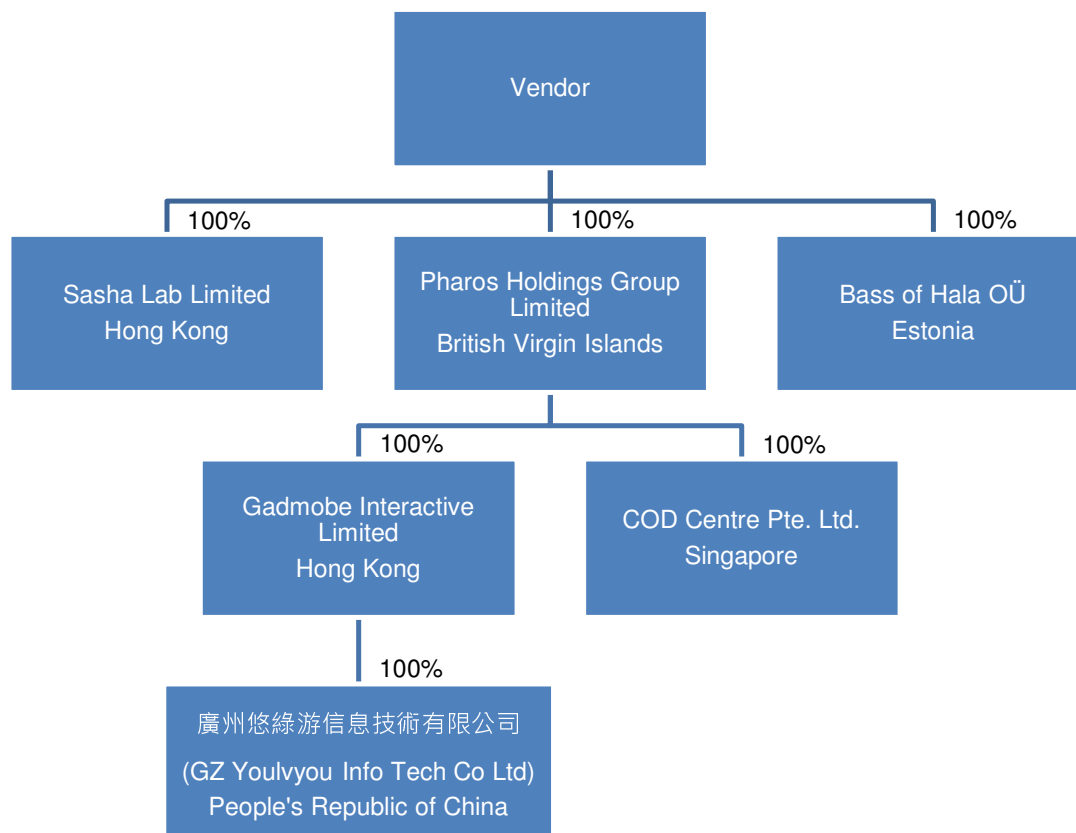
Vendor

100%

Sasha Lab Limited
Hong Kong

100%

Pharos Holdings Group Limited
British Virgin Islands

100%

Bass of Hala OÜ
Estonia

100%

Gadmobe Interactive Limited
Hong Kong

100%

COD Centre Pte. Ltd.
Singapore

100%

廣州悠綠游信息技術有限公司
(GZ Youlvyou Info Tech Co Ltd)
People's Republic of China